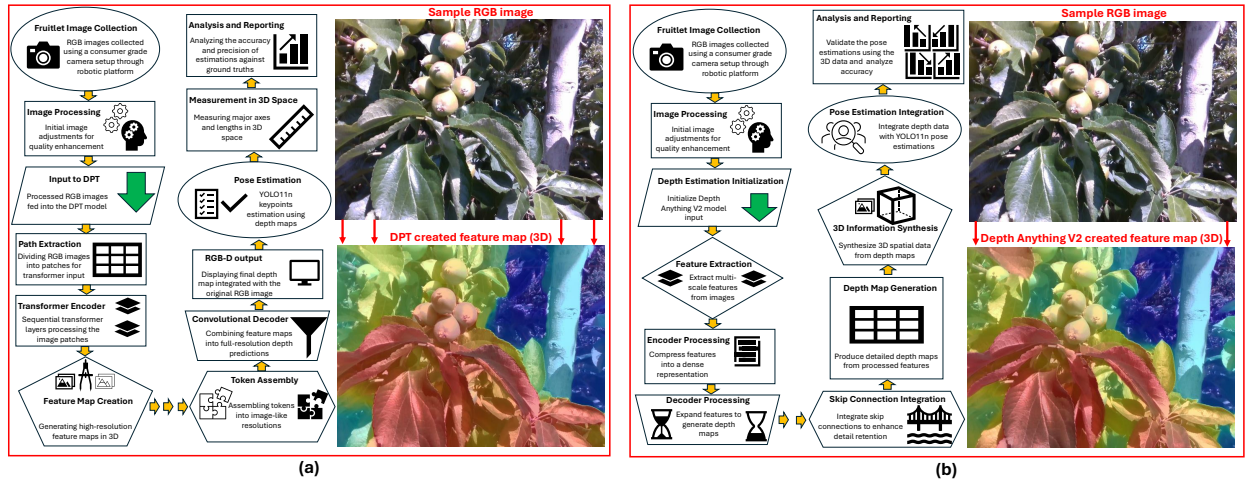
Fruitlet Image Collection
RGB images collected using a consumer grade camera setup through robotic platform

Image Processing
Initial image adjustments for quality enhancement

Input to DPT
Processed RGB images fed into the DPT model

Path Extraction
Dividing RGB images into patches for transformer input

Transformer Encoder
Sequential transformer layers processing the image patches

Feature Map Creation
Generating high-resolution feature maps in 3D

Token Assembly
Assembling tokens into image-like resolutions

Convolutional Decoder
Combining feature maps into full-resolution depth predictions

RGB-D output
Displaying final depth map integrated with the original RGB image

Pose Estimation
YOLO11n keypoints estimation using depth maps

Measurement in 3D Space
Measuring major axes and lengths in 3D space

Analysis and Reporting
Analyzing the accuracy and precision of estimations against ground truths

Sample RGB image

DPT created feature map (3D)

(a)

Fruitlet Image Collection
RGB images collected using a consumer grade camera setup through robotic platform

Image Processing
Initial image adjustments for quality enhancement

Depth Estimation Initialization
Initialize Depth Anything V2 model input

Feature Extraction
Extract multi-scale features from images

Encoder Processing
Compress features into a dense representation

Decoder Processing
Expand features to generate depth maps

Skip Connection Integration
Integrate skip connections to enhance detail retention

Depth Map Generation
Produce detailed depth maps from processed features

3D Information Synthesis
Synthesize 3D spatial data from depth maps

Pose Estimation Integration
Integrate depth data with YOLO11n pose estimations

Analysis and Reporting
Validate the pose estimations using the 3D data and analyze accuracy

Sample RGB image

Depth Anything V2 created feature map (3D)

(b)